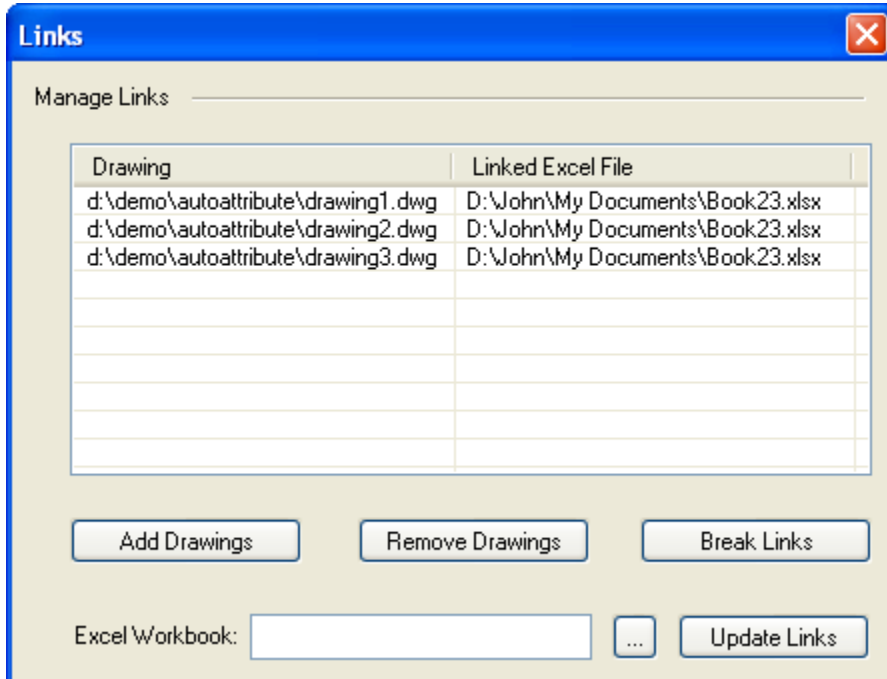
Links

Manage Links

| Drawing | Linked Excel File |
|---|---|
| d:\demo\autoattribute\drawing1.dwg | D:\John\My Documents\Book23.xlsx |
| d:\demo\autoattribute\drawing2.dwg | D:\John\My Documents\Book23.xlsx |
| d:\demo\autoattribute\drawing3.dwg | D:\John\My Documents\Book23.xlsx |

Add Drawings

Remove Drawings

Break Links

Excel Workbook:

...

Update Links